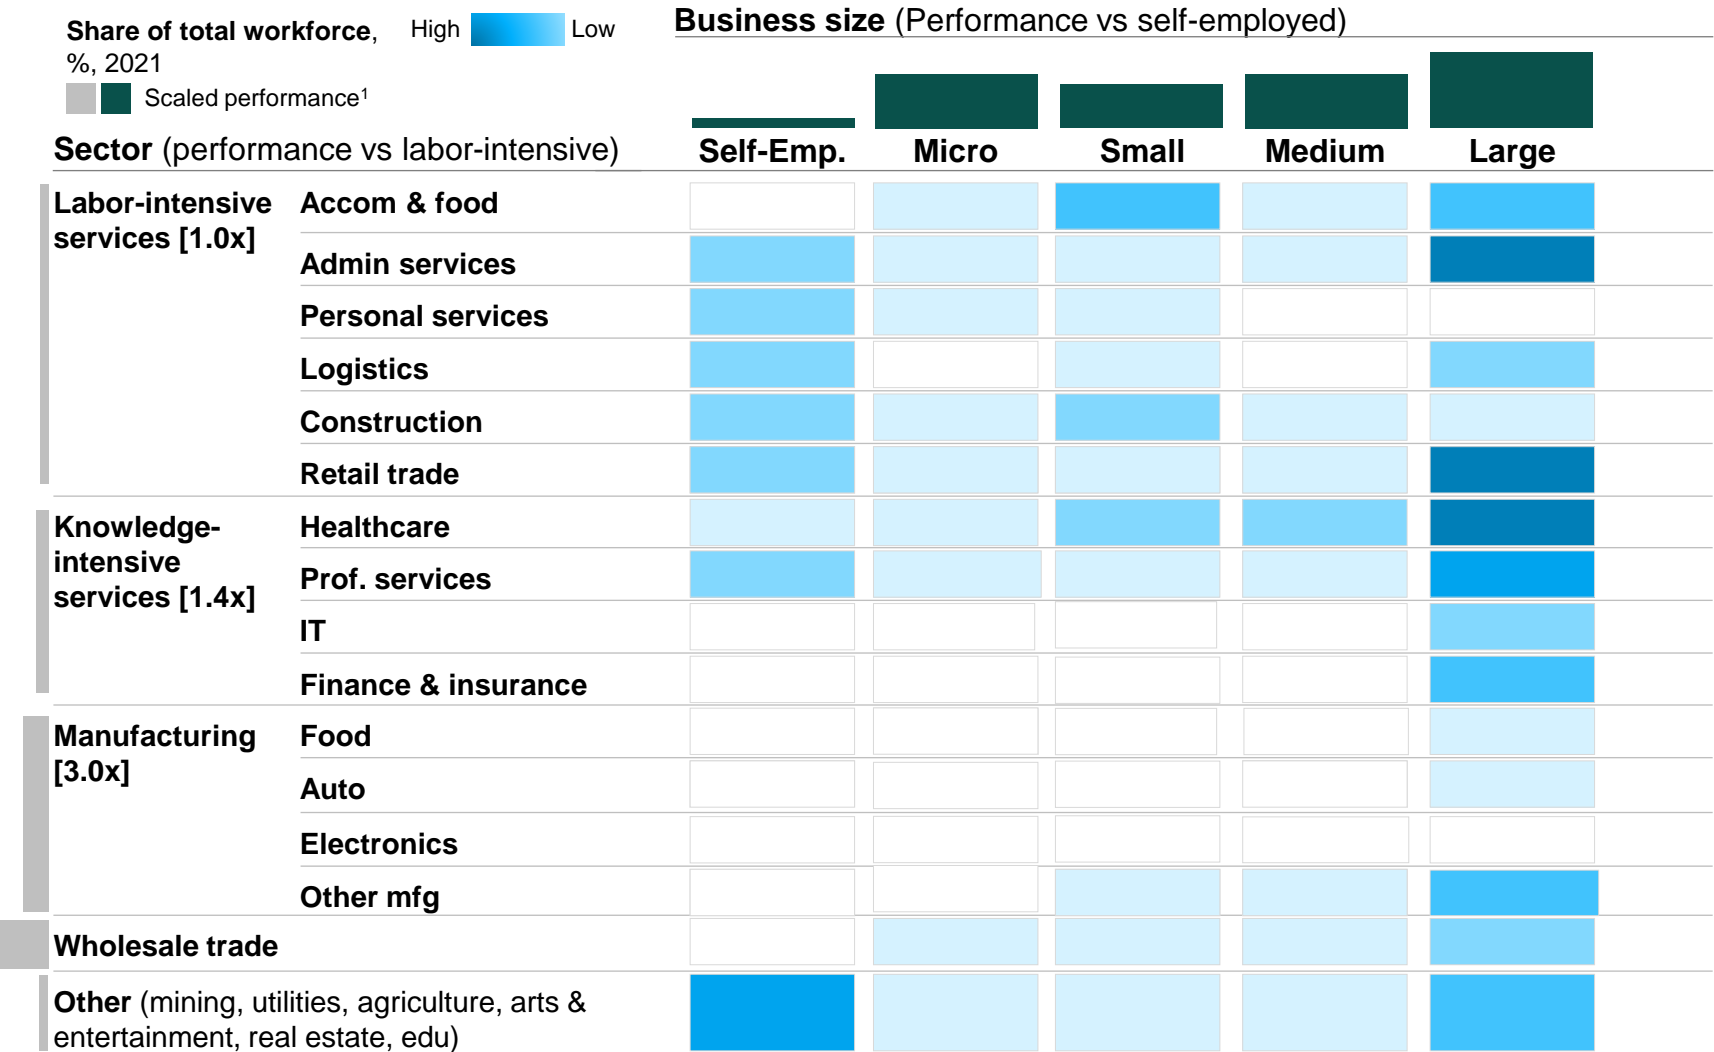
Share of total workforce, %, 2021

High Low

Scaled performance¹

Business size (Performance vs self-employed)

Sector (performance vs labor-intensive)

| | | Self-Emp. | Micro | Small | Medium | Large |
|---|---|---|---|---|---|---|
| Labor-intensive services [1.0x] | Accom & food | | | | | |
| | Admin services | | | | | |
| | Personal services | | | | | |
| | Logistics | | | | | |
| | Construction | | | | | |
| | Retail trade | | | | | |
| Knowledge-intensive services [1.4x] | Healthcare | | | | | |
| | Prof. services | | | | | |
| | IT | | | | | |
| | Finance & insurance | | | | | |
| Manufacturing [3.0x] | Food | | | | | |
| | Auto | | | | | |
| | Electronics | | | | | |
| | Other mfg | | | | | |
| Wholesale trade | | | | | | |
| Other (mining, utilities, agriculture, arts & entertainment, real estate, edu) | | | | | | |